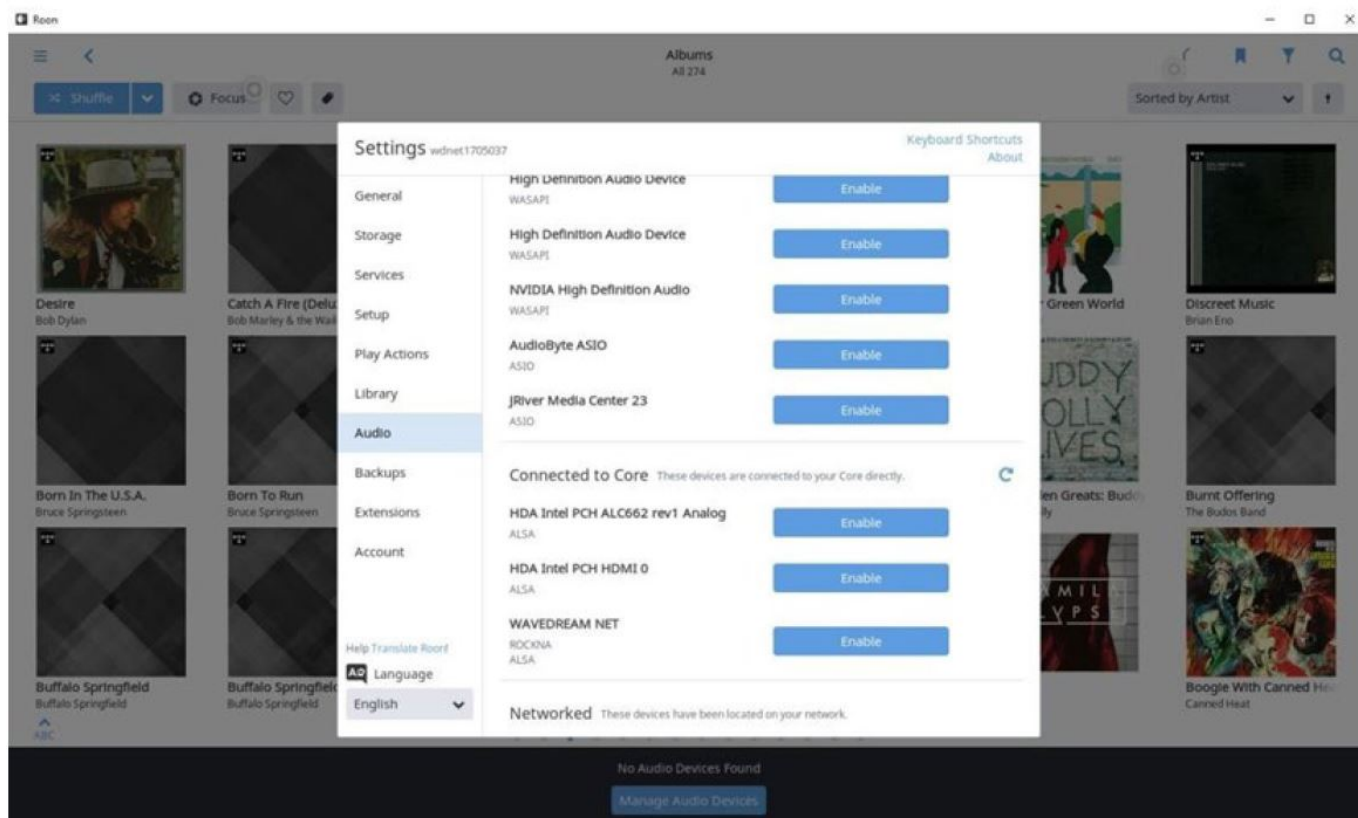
Roon

Albums
All 274

Shuffle

Focus

Sorted by Artist

Desire
Bob Dylan

Catch A Fire (Delu
Bob Marley & the Wai

Green World

Discreet Music
Brian Eno

Born In The U.S.A.
Bruce Springsteen

Born To Run
Bruce Springsteen

len Greats: Budd
lly

Burnt Offering
The Budos Band

Buffalo Springfield
Buffalo Springfield

Buffalo Springfiel
Buffalo Springfield

Boogie With Canned He
Canned Heat

ABC

Settings wdnet1705037

Keyboard Shortcuts
About

General
Storage
Services
Setup
Play Actions
Library
Audio
Backups
Extensions
Account

Help Translate Roon
Language
English

High Definition Audio Device
WASAPI
Enable

High Definition Audio Device
WASAPI
Enable

NVIDIA High Definition Audio
WASAPI
Enable

AudioByte ASIO
ASIO
Enable

JRiver Media Center 23
ASIO
Enable

Connected to Core These devices are connected to your Core directly.

HDA Intel PCH ALC662 rev1 Analog
ALSA
Enable

HDA Intel PCH HDMI 0
ALSA
Enable

WAVEDREAM NET
ROCKNA
ALSA
Enable

Networked These devices have been located on your network.

No Audio Devices Found
Manage Audio Devices